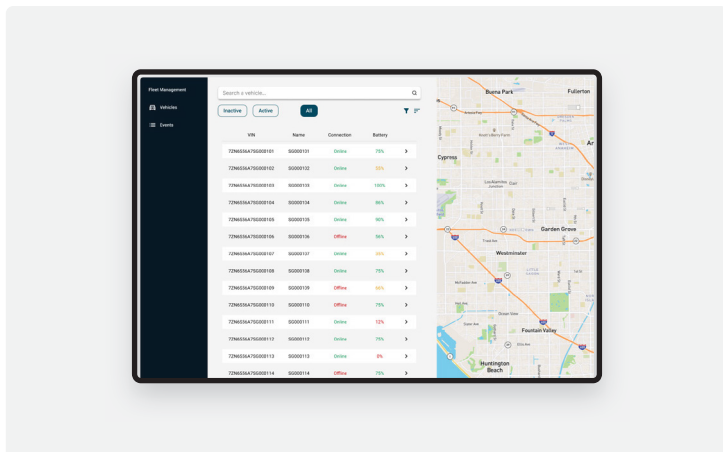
Fleet Management

Vehicles

Events

Search a vehicle...

Inactive Active All

| VIN | Name | Connection | Battery | |
|---|---|---|---|---|
| 72N6536A7SG000101 | SG000131 | Online | 75% | > |
| 72N6536A7SG000102 | SG000132 | Online | 53% | > |
| 72N6536A7SG000103 | SG000133 | Online | 100% | > |
| 72N6536A7SG000104 | SG000134 | Online | 86% | > |
| 72N6536A7SG000105 | SG000135 | Online | 90% | > |
| 72N6536A7SG000106 | SG000136 | Offline | 56% | > |
| 72N6536A7SG000107 | SG000137 | Online | 48% | > |
| 72N6536A7SG000108 | SG000138 | Online | 75% | > |
| 72N6536A7SG000109 | SG000139 | Offline | 58% | > |
| 72N6536A7SG000110 | SG000110 | Offline | 75% | > |
| 72N6536A7SG000111 | SG000111 | Online | 12% | > |
| 72N6536A7SG000112 | SG000112 | Online | 75% | > |
| 72N6536A7SG000113 | SG000113 | Online | 8% | > |
| 72N6536A7SG000114 | SG000114 | Offline | 75% | > |

Buena Park
Fullerton
Cypress
Los Alamitos
Garden Grove
Westminster
Fountain Valley
Huntington Beach